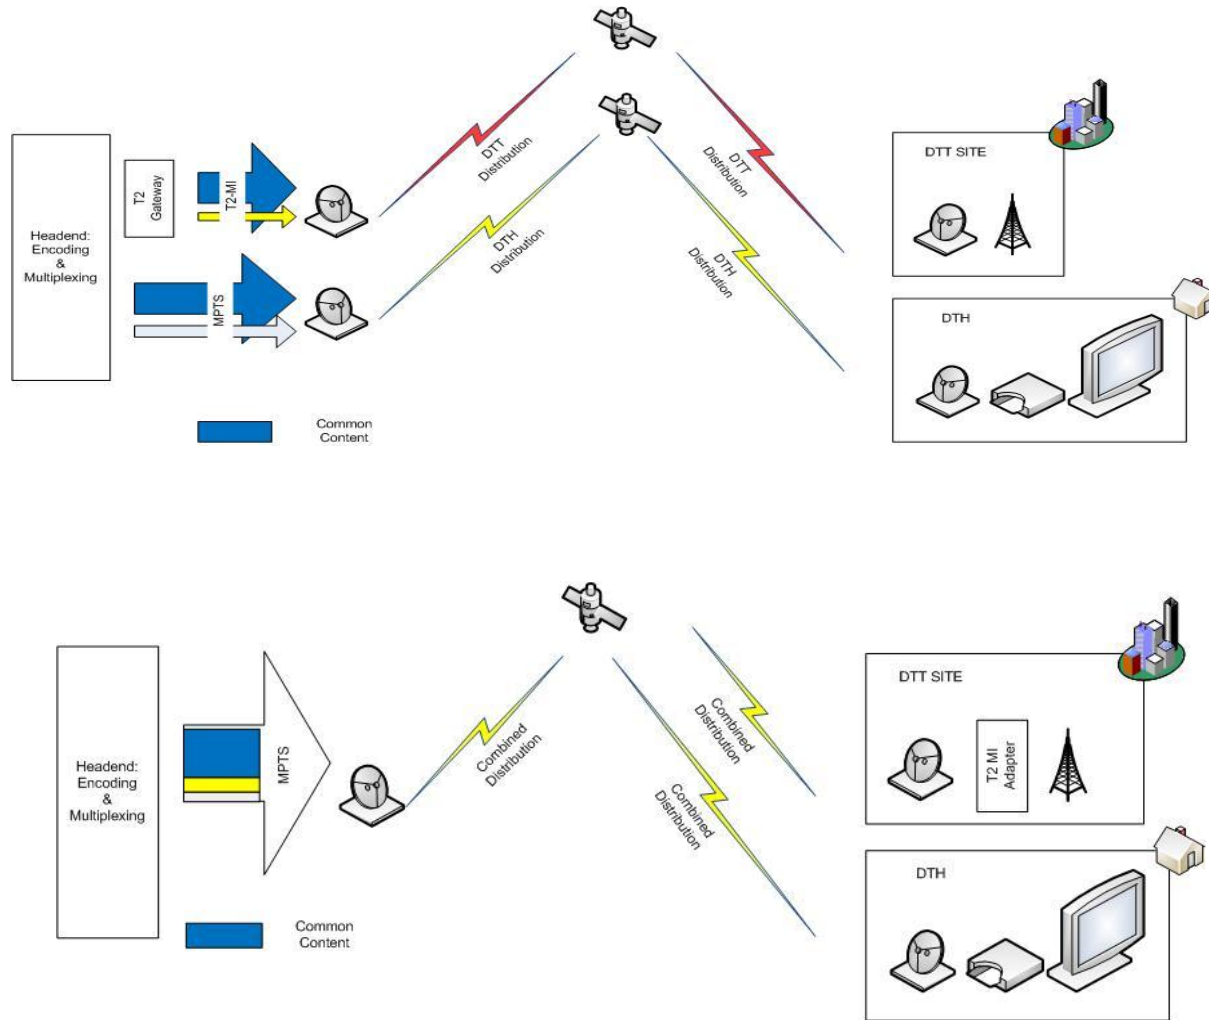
Headend: Encoding & Multiplexing

T2 Gateway

T2-MI

MPTS

DTT Distribution

DTH Distribution

DTT Distribution

DTH Distribution

DTT SITE

DTH

Common Content

Headend: Encoding & Multiplexing

MPTS

Combined Distribution

Combined Distribution

Combined Distribution

DTT SITE

T2 MI Adapter

DTH

Common Content